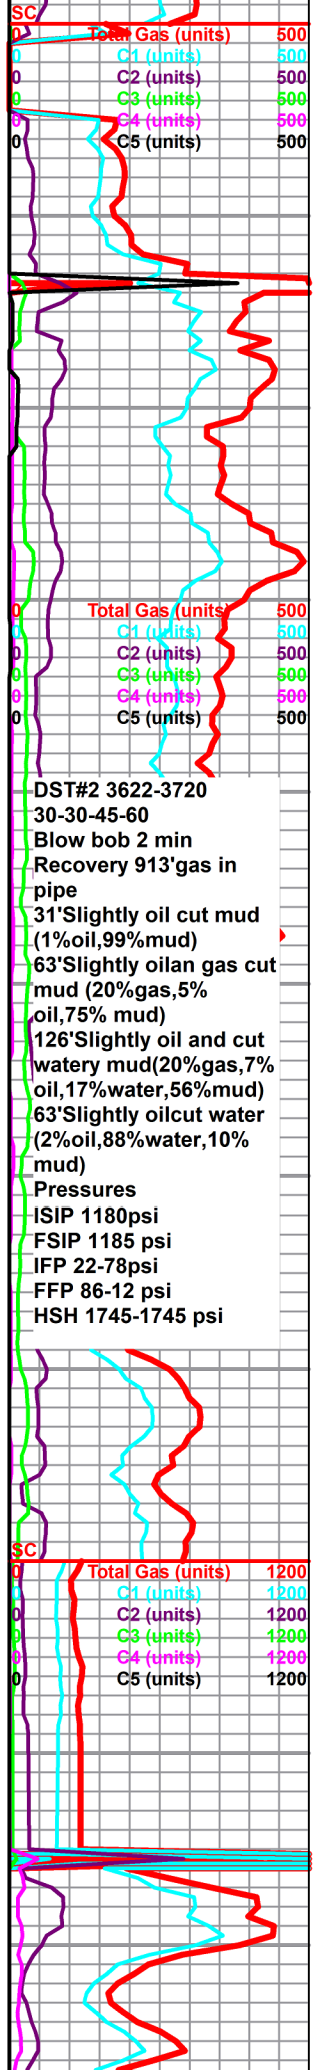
SC
0 Total Gas (units) 500
0 C1 (units) 500
0 C2 (units) 500
0 C3 (units) 500
0 C4 (units) 500
0 C5 (units) 500

0 Total Gas (units) 500
0 C1 (units) 500
0 C2 (units) 500
0 C3 (units) 500
0 C4 (units) 500
0 C5 (units) 500

DST#2 3622-3720
30-30-45-60
Blow bob 2 min
Recovery 913'gas in pipe
31'Slightly oil cut mud (1%oil,99%mud)
63'Slightly oilan gas cut mud (20%gas,5% oil,75% mud)
126'Slightly oil and cut watery mud(20%gas,7% oil,17%water,56%mud)
63'Slightly oilcut water (2%oil,88%water,10% mud)
Pressures
ISIP 1180psi
FSIP 1185 psi
IFP 22-78psi
FFP 86-12 psi
HSH 1745-1745 psi

SC
0 Total Gas (units) 1200
0 C1 (units) 1200
0 C2 (units) 1200
0 C3 (units) 1200
0 C4 (units) 1200
0 C5 (units) 1200